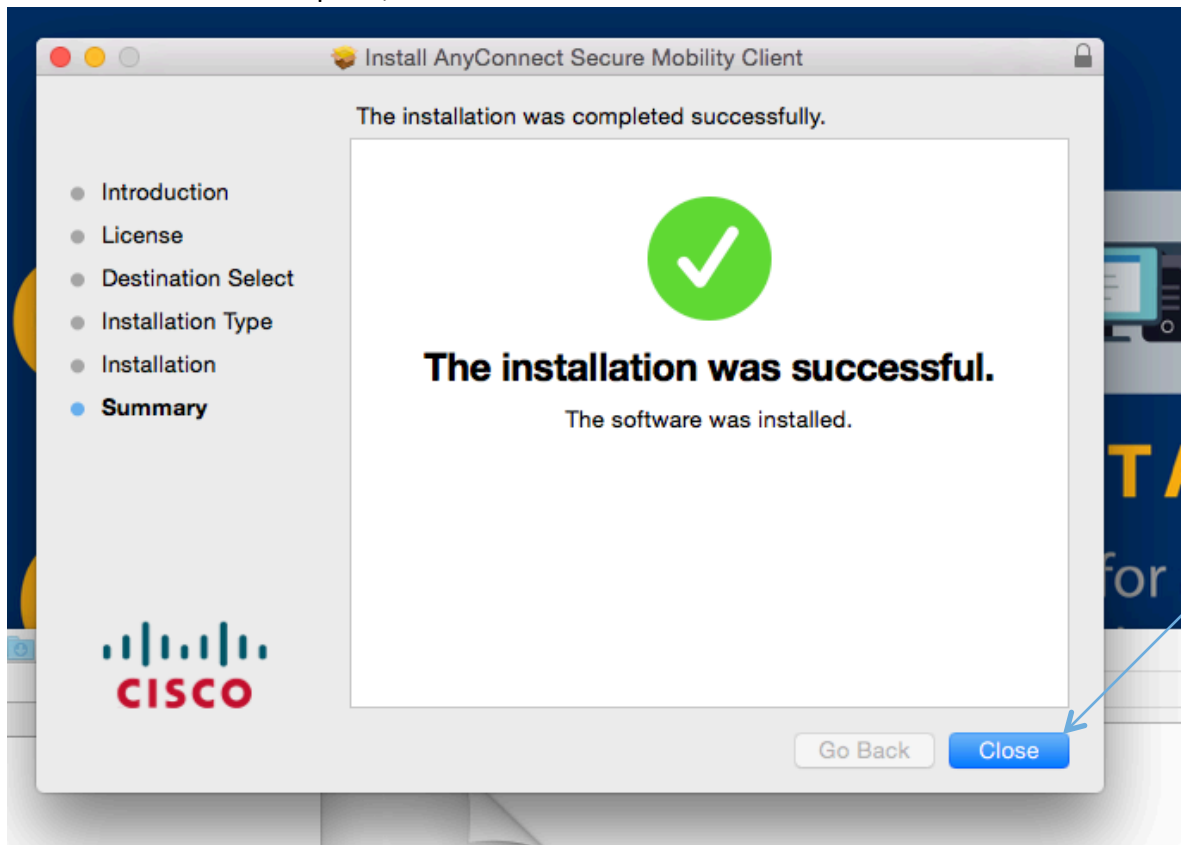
Install AnyConnect Secure Mobility Client

The installation was completed successfully.

Introduction
License
Destination Select
Installation Type
Installation
Summary

The installation was successful.

The software was installed.

CISCO

TA
for

Go Back
Close